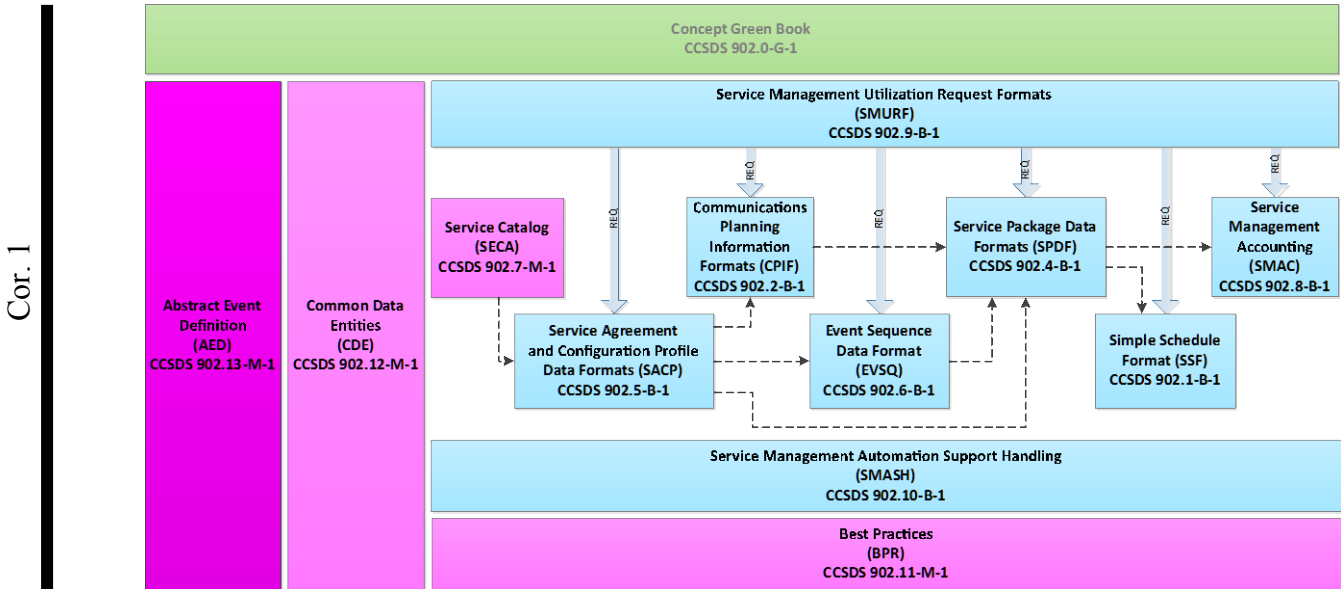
Cor. 1

Concept Green Book
CCSDS 902.0-G-1

Abstract Event Definition
(AED)
CCSDS 902.13-M-1

Common Data Entities
(CDE)
CCSDS 902.12-M-1

Service Management Utilization Request Formats
(SMURF)
CCSDS 902.9-B-1

REQ

REQ

REQ

REQ

REQ

REQ

Service Catalog
(SECA)
CCSDS 902.7-M-1

Communications Planning Information Formats (CPIF)
CCSDS 902.2-B-1

Service Package Data Formats (SPDF)
CCSDS 902.4-B-1

Service Management Accounting
(SMAC)
CCSDS 902.8-B-1

Service Agreement and Configuration Profile Data Formats (SACP)
CCSDS 902.5-B-1

Event Sequence Data Format
(EVSQ)
CCSDS 902.6-B-1

Simple Schedule Format (SSF)
CCSDS 902.1-B-1

Service Management Automation Support Handling
(SMASH)
CCSDS 902.10-B-1

Best Practices
(BPR)
CCSDS 902.11-M-1